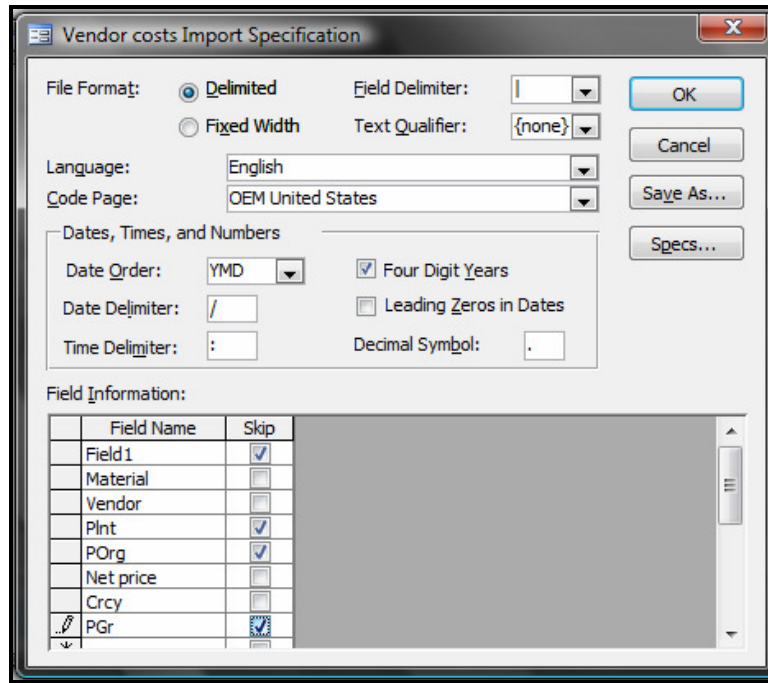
Vendor costs Import Specification

File Format: Delimited
Fixed Width
Field Delimiter: |
Text Qualifier: {none}

OK
Cancel
Save As...
Specs...

Language: English
Code Page: OEM United States

Dates, Times, and Numbers
Date Order: YMD
Date Delimiter: /
Time Delimiter: :
Four Digit Years
Leading Zeros in Dates
Decimal Symbol: .

Field Information:

| | Field Name | Skip |
|---|---|---|
| | Field1 | ☑ |
| | Material | ☐ |
| | Vendor | ☐ |
| | Plnt | ☑ |
| | POrg | ☑ |
| | Net price | ☐ |
| | Crcy | ☐ |
| | PGr | ☑ |